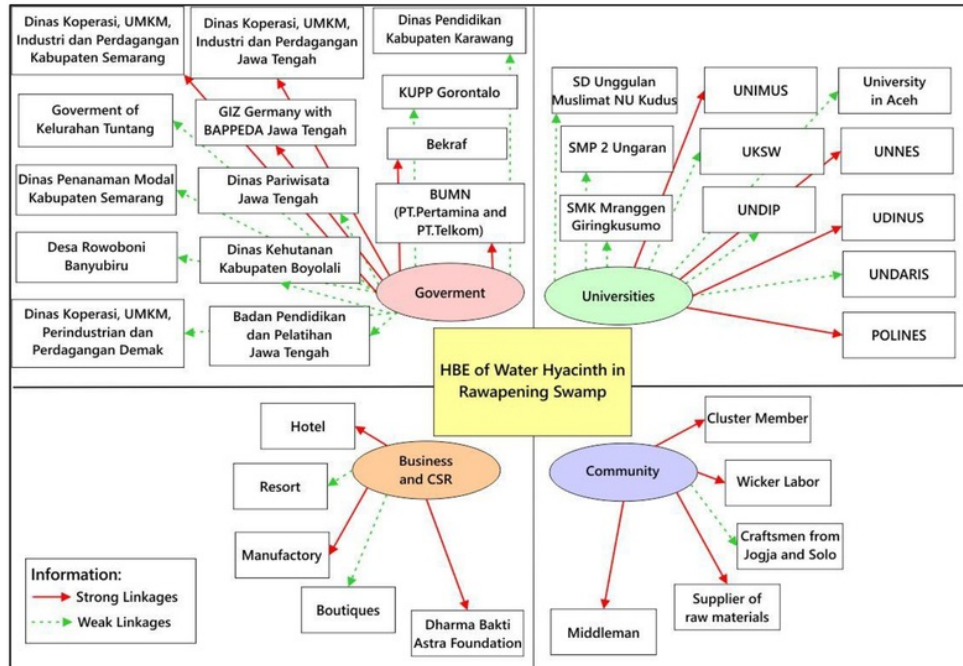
Dinas Koperasi, UMKM, Industri dan Perdagangan Kabupaten Semarang

Dinas Koperasi, UMKM, Industri dan Perdagangan Jawa Tengah

Dinas Pendidikan Kabupaten Karawang

KUPP Gorontalo

Goverment of Kelurahan Tuntang

GIZ Germany with BAPPEDA Jawa Tengah

Bekraf

Dinas Penanaman Modal Kabupaten Semarang

Dinas Pariwisata Jawa Tengah

BUMN (PT.Pertamina and PT.Telkom)

Desa Rowoboni Banyubiru

Dinas Kehutanan Kabupaten Boyolali

Goverment

Dinas Koperasi, UMKM, Perindustrian dan Perdagangan Demak

Badan Pendidikan dan Pelatihan Jawa Tengah

SD Unggulan Muslimat NU Kudus

UNIMUS

University in Aceh

SMP 2 Ungaran

UKSW

UNNES

SMK Mranggen Giringkusumo

UNDIP

UDINUS

Universities

UNDARIS

POLINES

HBE of Water Hyacinth in Rawapening Swamp

Hotel

Business and CSR

Resort

Manufactory

Boutiques

Dharma Bakti Astra Foundation

Cluster Member

Community

Wicker Labor

Craftsmen from Jogja and Solo

Supplier of raw materials

Middleman

Information:
Strong Linkages
Weak Linkages